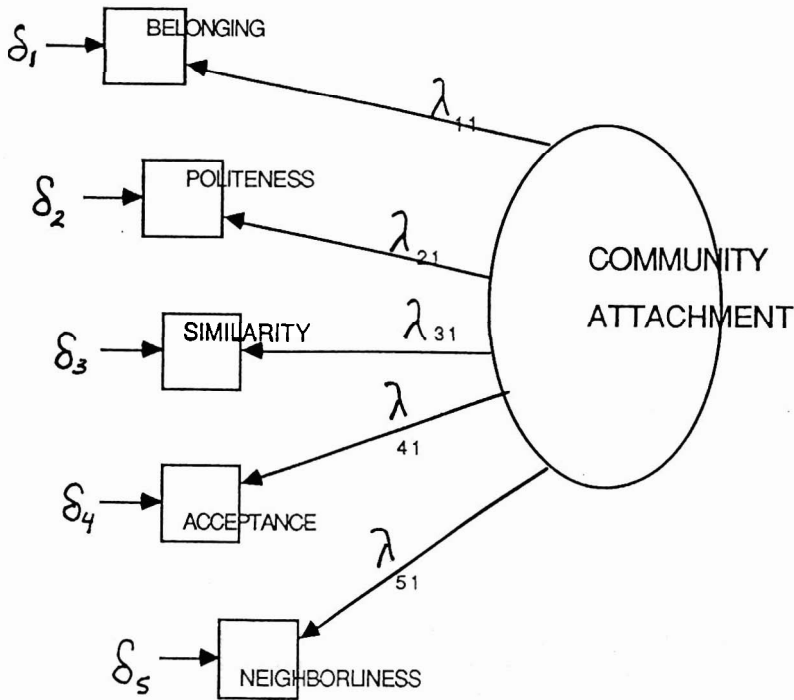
$\delta_1$ BELONGING $\lambda_{11}$

$\delta_2$ POLITENESS $\lambda_{21}$

COMMUNITY ATTACHMENT

$\delta_3$ SIMILARITY $\lambda_{31}$

$\lambda_{41}$

$\delta_4$ ACCEPTANCE

$\lambda_{51}$

$\delta_5$ NEIGHBORLINESS